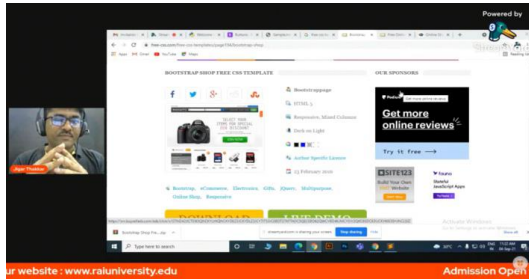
Powered by

BOOTSTRAP SHOP FREE CSS TEMPLATE

OUR SPONSORS

Bootstrappage

HTML 5

Responsive, Mixed Columns

Dark on Light

Author Specific License

15 February 2016

Get more online reviews

Try it free →

SITE123

Build Your Own Free Website

Bootstrap, eCommerce, Electronics, Gifts, jQuery, Multipurpose, Online Shop, Responsive

DOWNLOAD

LIVE DEMO

Ajay Thakkar

Bootstrap Shop Fre....zip

Type here to search

Activate Windows

ur website : www.raiuniversity.edu

Admission Open